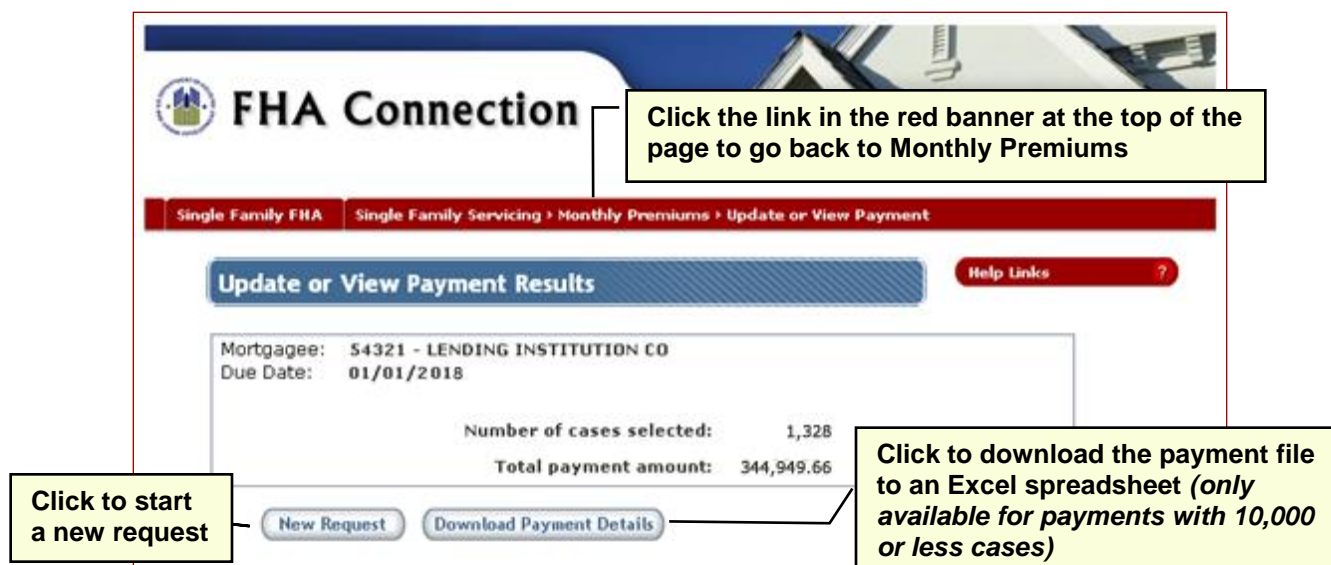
FHA Connection

Click the link in the red banner at the top of the page to go back to Monthly Premiums

Single Family FHA | Single Family Servicing › Monthly Premiums › Update or View Payment

Update or View Payment Results

Help Links ?

Mortgagee: 54321 - LENDING INSTITUTION CO
Due Date: 01/01/2018

Number of cases selected: 1,328
Total payment amount: 344,949.66

Click to download the payment file to an Excel spreadsheet *(only available for payments with 10,000 or less cases)*

Click to start a new request

New Request

Download Payment Details